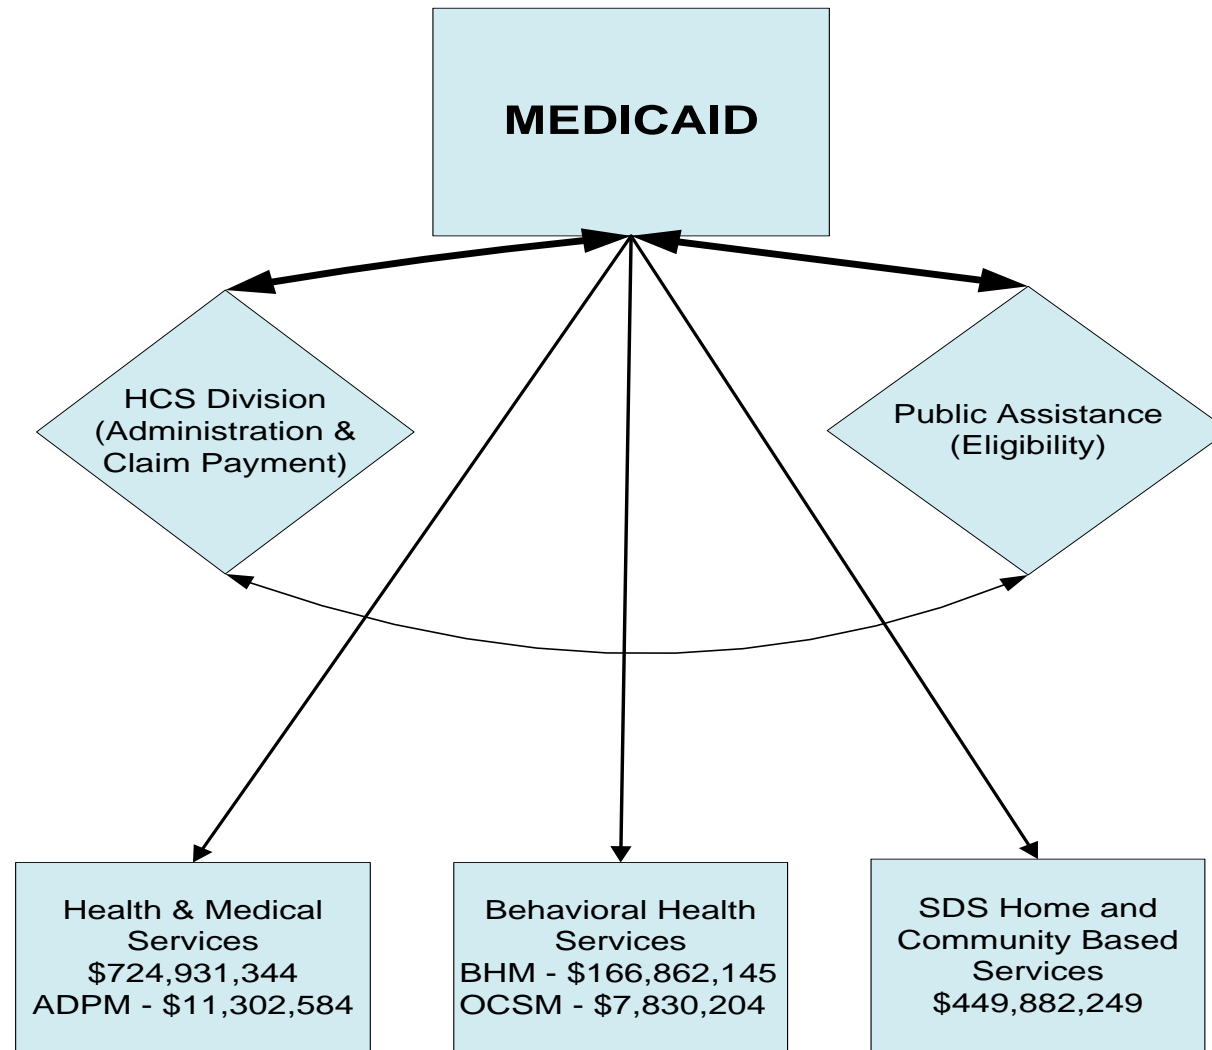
MEDICAID

HCS Division (Administration & Claim Payment)

Public Assistance (Eligibility)

Health & Medical Services
\$724,931,344
ADPM - \$11,302,584

Behavioral Health Services
BHM - \$166,862,145
OCSM - \$7,830,204

SDS Home and Community Based Services
\$449,882,249